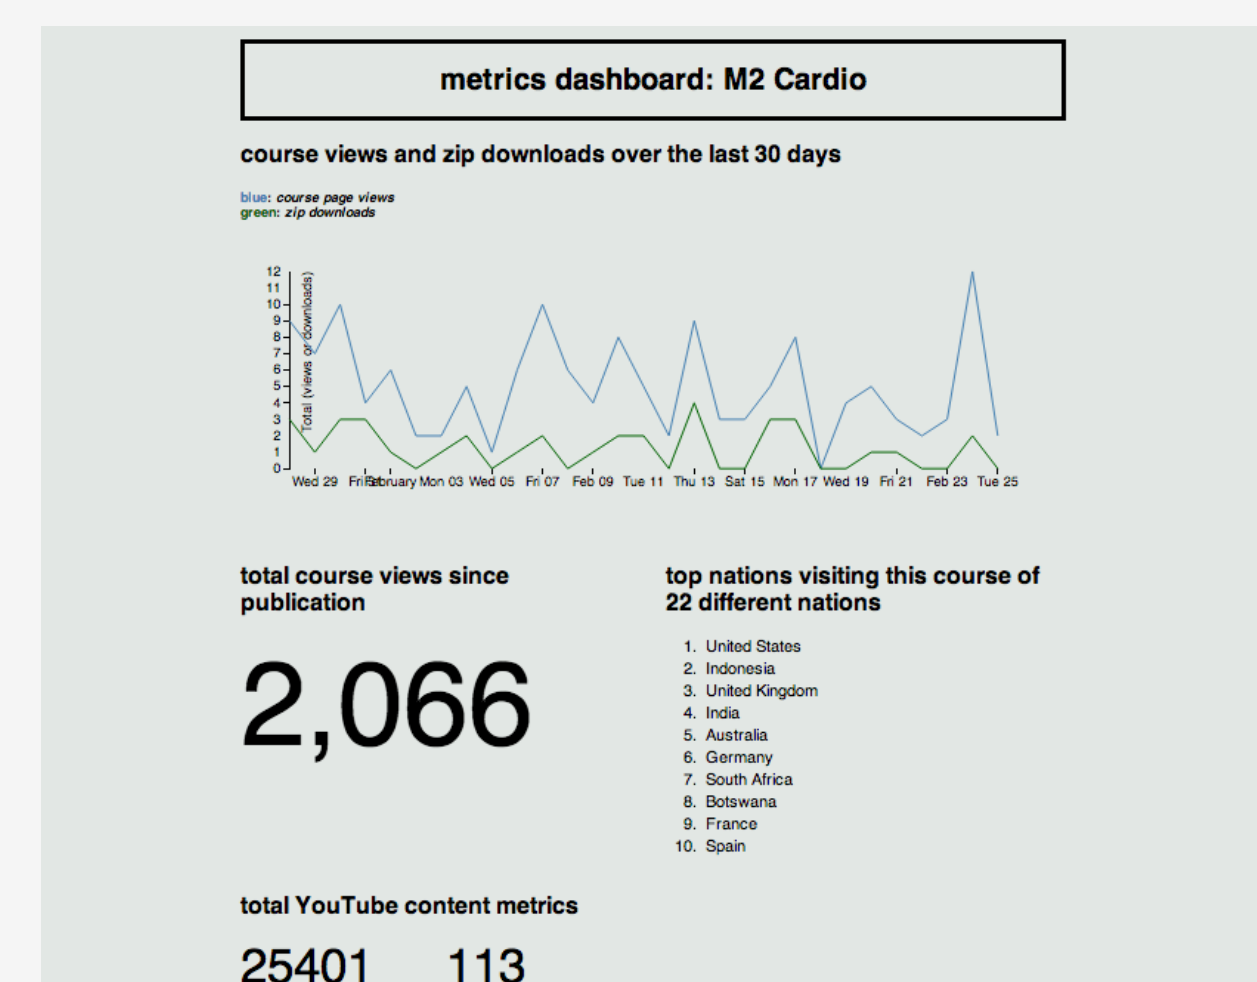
metrics dashboard: M2 Cardio

course views and zip downloads over the last 30 days

blue: course page views
green: zip downloads

12
11
10
9
8
7
6
5
4
3
2
1
0

Total (views or downloads)

Wed 29 Fri 31 February Mon 03 Wed 05 Fri 07 Feb 09 Tue 11 Thu 13 Sat 15 Mon 17 Wed 19 Fri 21 Feb 23 Tue 25

total course views since publication

2,066

top nations visiting this course of 22 different nations

1. United States
2. Indonesia
3. United Kingdom
4. India
5. Australia
6. Germany
7. South Africa
8. Botswana
9. France
10. Spain

total YouTube content metrics

25401 113